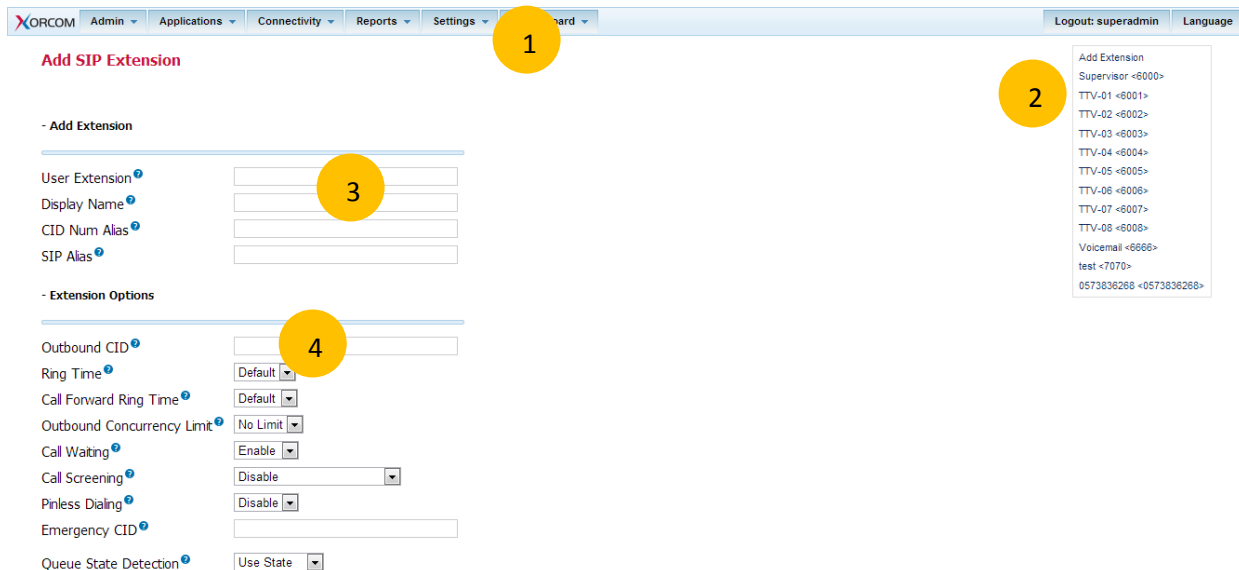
XORCOM Admin Applications Connectivity Reports Settings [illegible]board

Logout: superadmin Language

1

Add SIP Extension

Add Extension
Supervisor <6000>
TTV-01 <6001>
TTV-02 <6002>
TTV-03 <6003>
TTV-04 <6004>
TTV-05 <6005>
TTV-06 <6006>
TTV-07 <6007>
TTV-08 <6008>
Voicemail <6666>
test <7070>
0573836268 <0573836268>

2

- Add Extension

User Extension
Display Name
CID Num Alias
SIP Alias

3

- Extension Options

Outbound CID

4

Ring Time Default
Call Forward Ring Time Default
Outbound Concurrency Limit No Limit
Call Waiting Enable
Call Screening Disable
Pinless Dialing Disable
Emergency CID
Queue State Detection Use State